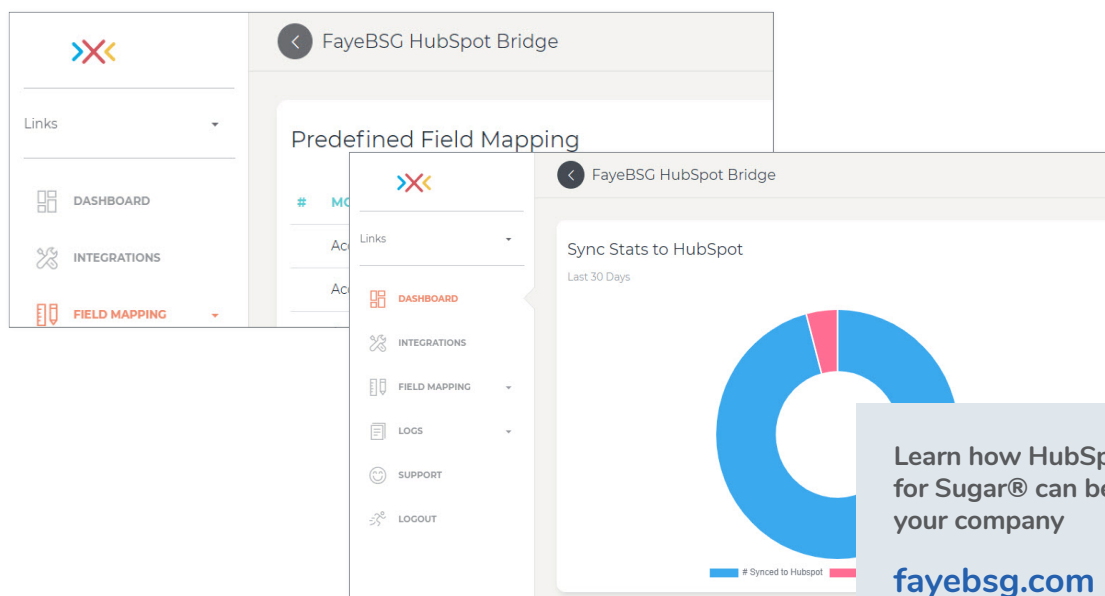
FayeBSG HubSpot Bridge

Links

DASHBOARD

INTEGRATIONS

FIELD MAPPING

Predefined Field Mapping

# MO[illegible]

Ac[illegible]

Ac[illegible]

FayeBSG HubSpot Bridge

Links

DASHBOARD

INTEGRATIONS

FIELD MAPPING

LOGS

SUPPORT

LOGOUT

Sync Stats to HubSpot

Last 30 Days

# Synced to Hubspot

Learn how HubSp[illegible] for Sugar® can be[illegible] your company

fayebsg.com